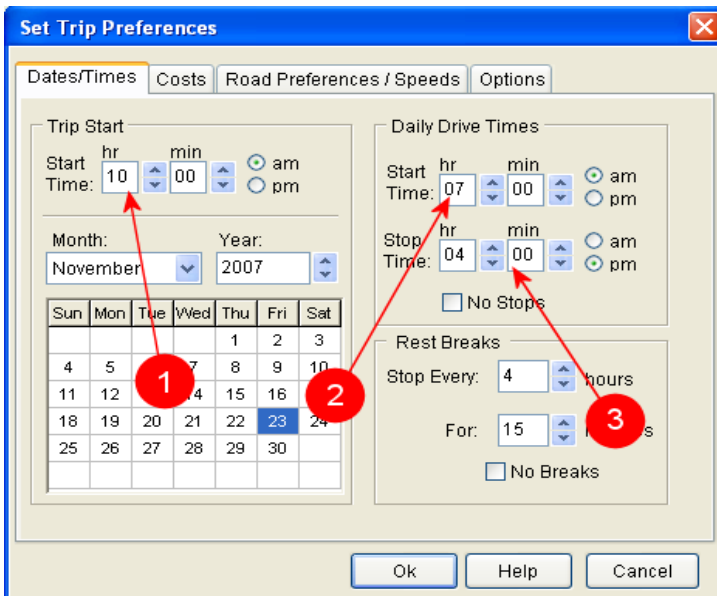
Set Trip Preferences

Dates/Times | Costs | Road Preferences / Speeds | Options

Trip Start

Start Time: hr 10 min 00 am pm

Month: November

Year: 2007

| Sun | Mon | Tue | Wed | Thu | Fri | Sat |
|---|---|---|---|---|---|---|
| | | | | 1 | 2 | 3 |
| 4 | 5 | | 7 | 8 | 9 | 10 |
| 11 | 12 | | 14 | 15 | 16 | |
| 18 | 19 | 20 | 21 | 22 | 23 | 24 |
| 25 | 26 | 27 | 28 | 29 | 30 | |

1

Daily Drive Times

Start Time: hr 07 min 00 am pm

Stop Time: hr 04 min 00 am pm

No Stops

2

Rest Breaks

Stop Every: 4 hours

For: 15 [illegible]s

No Breaks

3

Ok Help Cancel